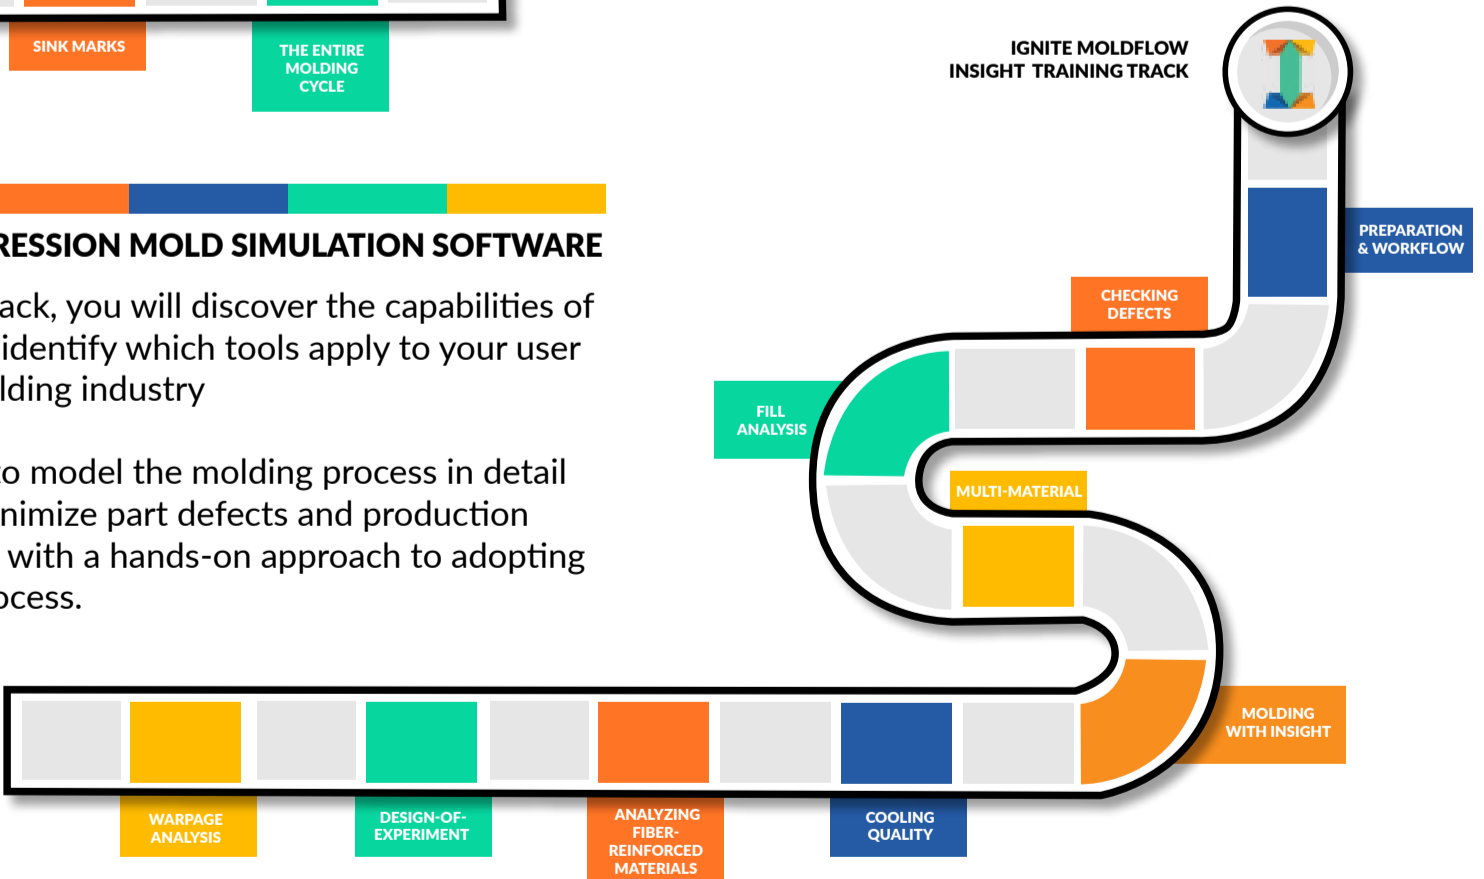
SINK MARKS

THE ENTIRE MOLDING CYCLE

RESSION MOLD SIMULATION SOFTWARE

ack, you will discover the capabilities of identify which tools apply to your user lding industry

o model the molding process in detail nimize part defects and production with a hands-on approach to adopting ocess.

IGNITE MOLDFLOW INSIGHT TRAINING TRACK

PREPARATION & WORKFLOW

CHECKING DEFECTS

FILL ANALYSIS

MULTI-MATERIAL

MOLDING WITH INSIGHT

WARPAGE ANALYSIS

DESIGN-OF-EXPERIMENT

ANALYZING FIBER-REINFORCED MATERIALS

COOLING QUALITY